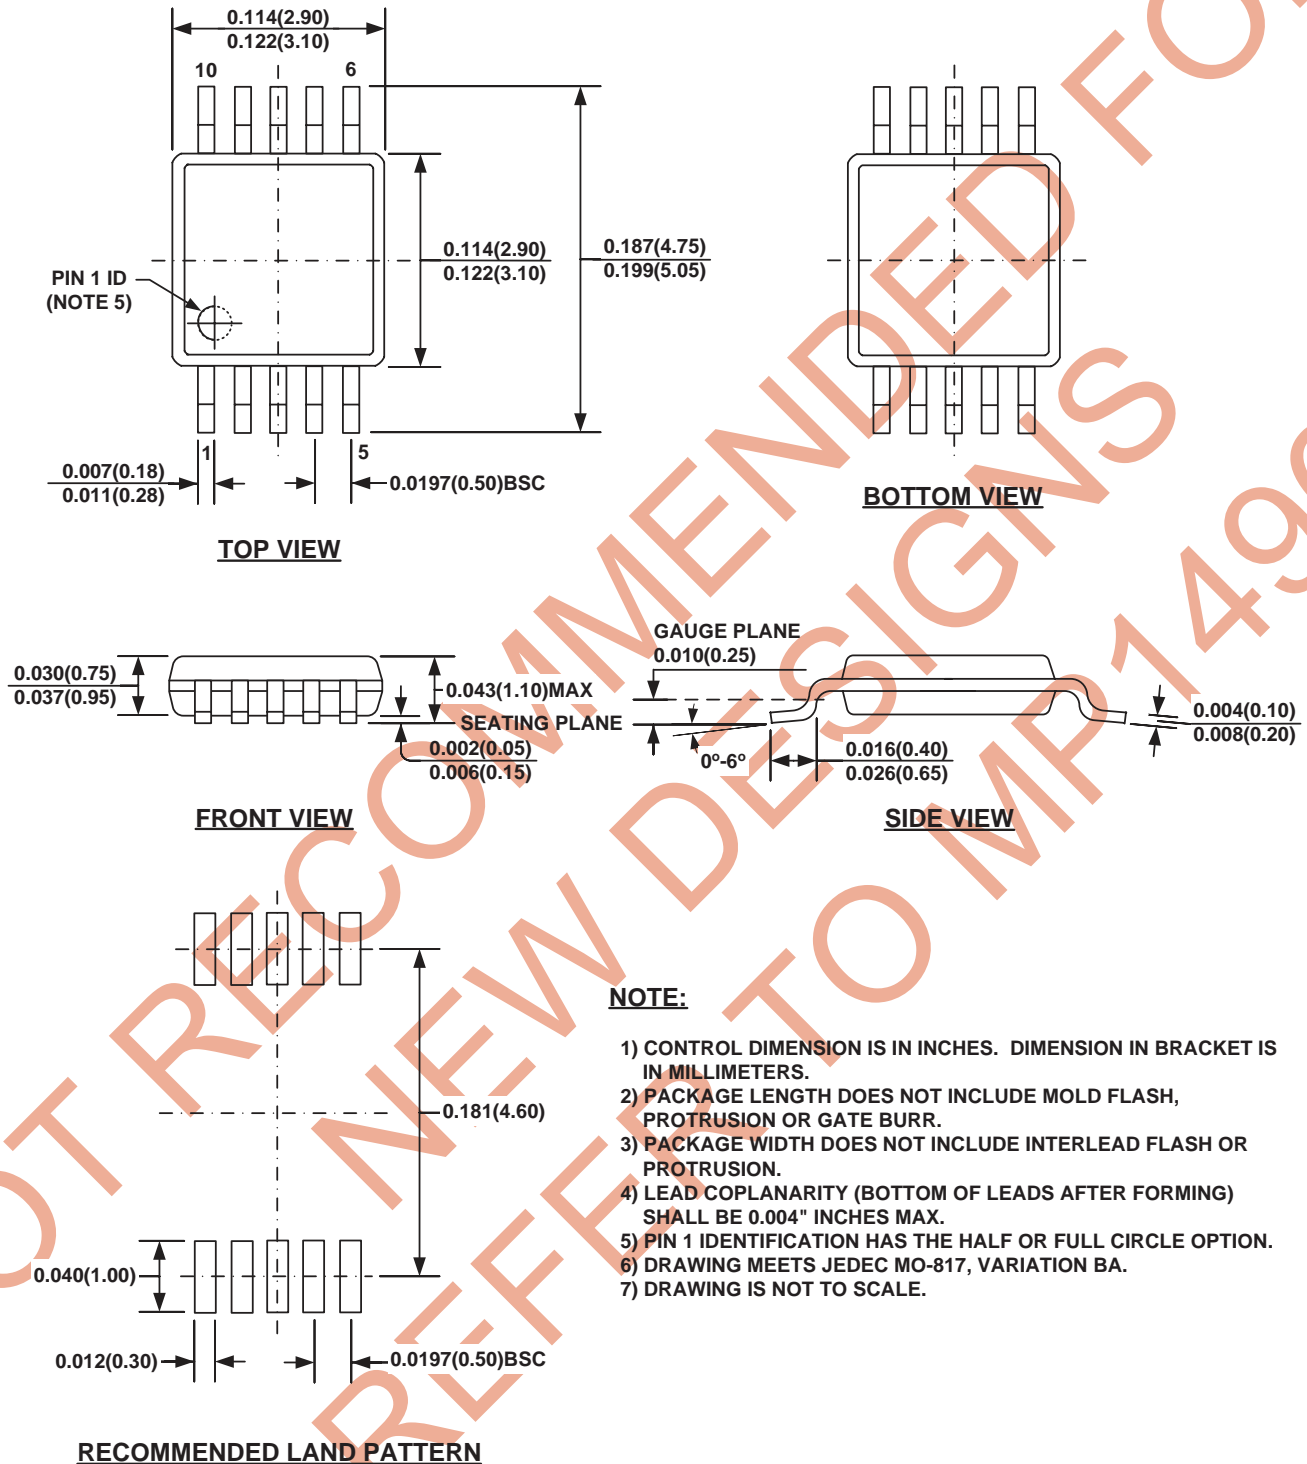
0.114(2.90)
0.122(3.10)

10

6

PIN 1 ID
(NOTE 5)

0.114(2.90)
0.122(3.10)

0.187(4.75)
0.199(5.05)

1

5

0.007(0.18)
0.011(0.28)

0.0197(0.50)BSC

TOP VIEW

BOTTOM VIEW

0.030(0.75)
0.037(0.95)

0.043(1.10)MAX

SEATING PLANE

0.002(0.05)
0.006(0.15)

FRONT VIEW

GAUGE PLANE
0.010(0.25)

0º-6º

0.016(0.40)
0.026(0.65)

0.004(0.10)
0.008(0.20)

SIDE VIEW

0.181(4.60)

0.040(1.00)

0.012(0.30)

0.0197(0.50)BSC

RECOMMENDED LAND PATTERN

NOTE:

1) CONTROL DIMENSION IS IN INCHES. DIMENSION IN BRACKET IS IN MILLIMETERS.
2) PACKAGE LENGTH DOES NOT INCLUDE MOLD FLASH, PROTRUSION OR GATE BURR.
3) PACKAGE WIDTH DOES NOT INCLUDE INTERLEAD FLASH OR PROTRUSION.
4) LEAD COPLANARITY (BOTTOM OF LEADS AFTER FORMING) SHALL BE 0.004" INCHES MAX.
5) PIN 1 IDENTIFICATION HAS THE HALF OR FULL CIRCLE OPTION.
6) DRAWING MEETS JEDEC MO-817, VARIATION BA.
7) DRAWING IS NOT TO SCALE.

OT RECOMMENDED FO NEW DESIGNS REFER TO MP149